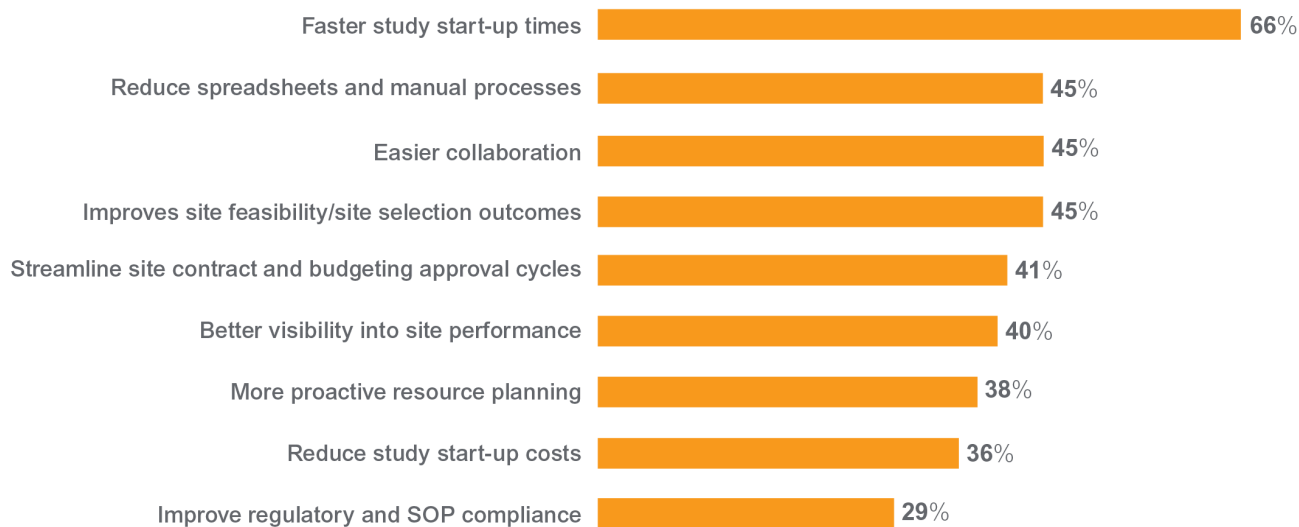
Faster study start-up times 66%

Reduce spreadsheets and manual processes 45%

Easier collaboration 45%

Improves site feasibility/site selection outcomes 45%

Streamline site contract and budgeting approval cycles 41%

Better visibility into site performance 40%

More proactive resource planning 38%

Reduce study start-up costs 36%

Improve regulatory and SOP compliance 29%